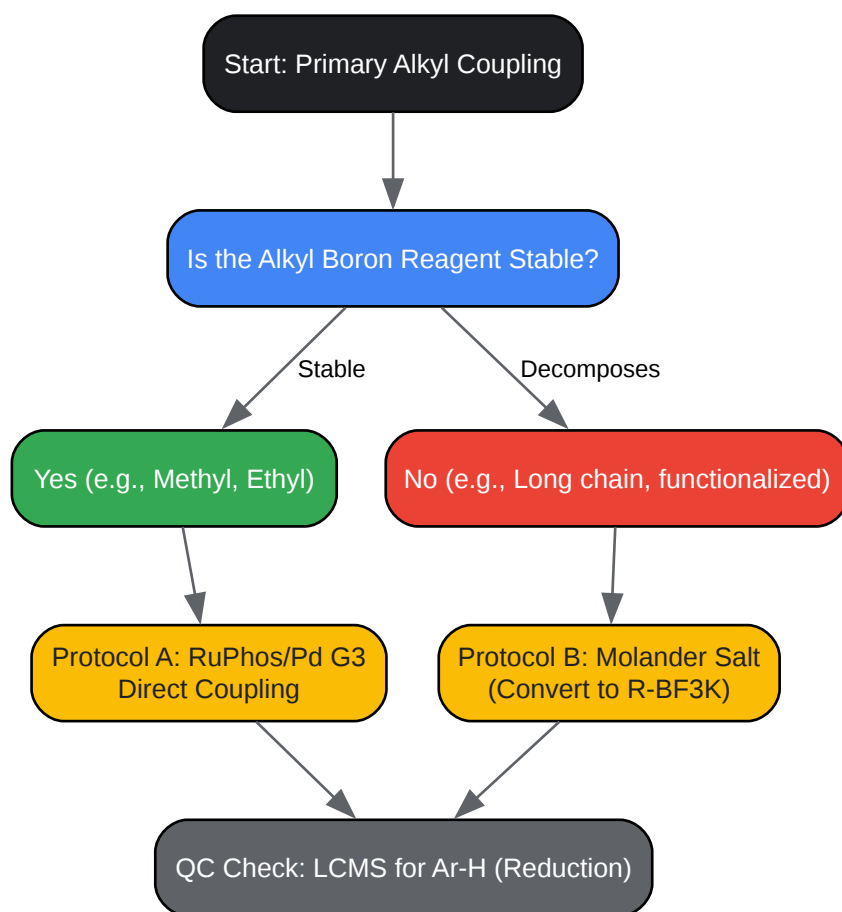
Start: Primary Alkyl Coupling

Is the Alkyl Boron Reagent Stable?

Stable

Decomposes

Yes (e.g., Methyl, Ethyl)

No (e.g., Long chain, functionalized)

Protocol A: RuPhos/Pd G3 Direct Coupling

Protocol B: Molander Salt (Convert to R-BF3K)

QC Check: LCMS for Ar-H (Reduction)